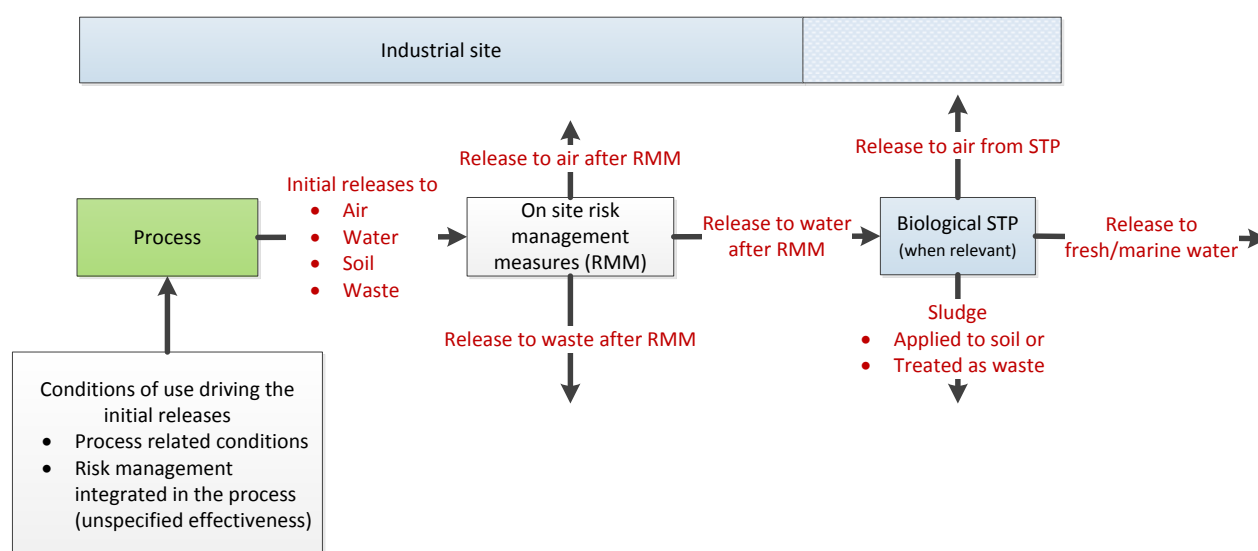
Industrial site

Release to air after RMM

Release to air from STP

Initial releases to
- Air
- Water
- Soil
- Waste

Process

On site risk management measures (RMM)

Release to water after RMM

Biological STP (when relevant)

Release to fresh/marine water

Release to waste after RMM

Sludge
- Applied to soil or
- Treated as waste

Conditions of use driving the initial releases
- Process related conditions
- Risk management integrated in the process (unspecified effectiveness)